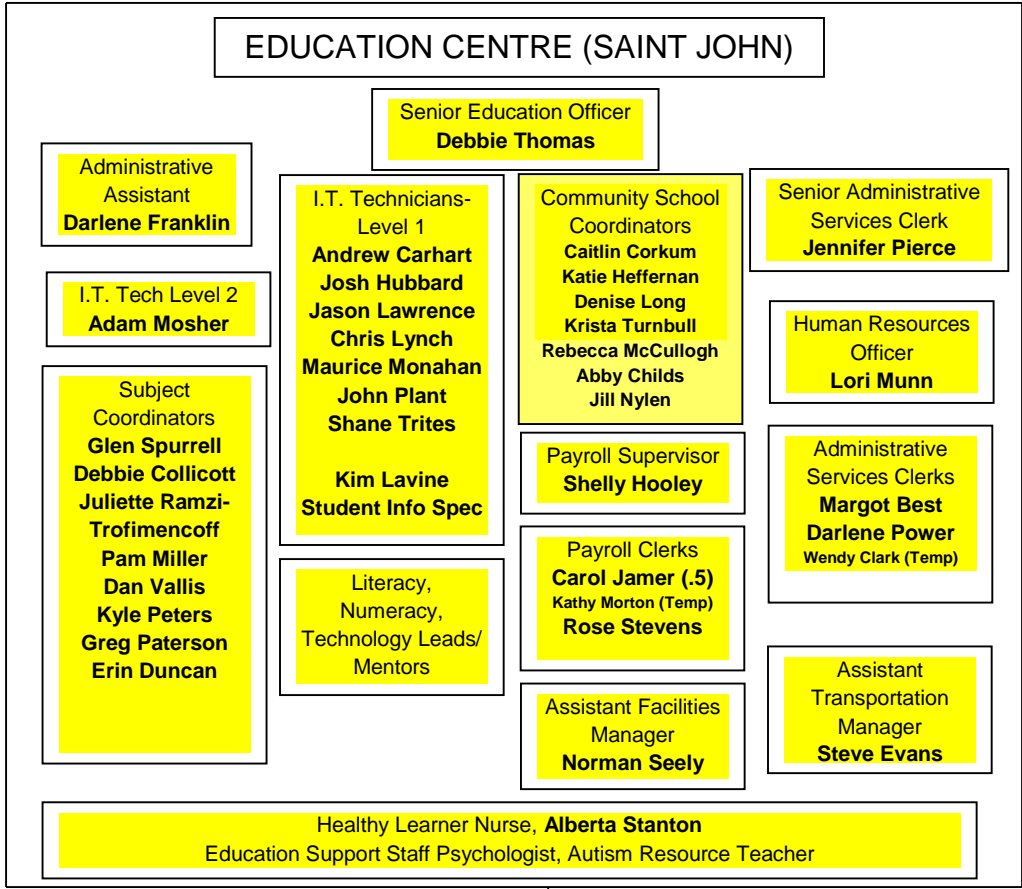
EDUCATION CENTRE (SAINT JOHN)

Senior Education Officer
Debbie Thomas

Administrative Assistant
Darlene Franklin

I.T. Tech Level 2
Adam Mosher

Subject Coordinators
Glen Spurrell
Debbie Collicott
Juliette Ramzi-Trofimencoff
Pam Miller
Dan Vallis
Kyle Peters
Greg Paterson
Erin Duncan

I.T. Technicians-Level 1
Andrew Carhart
Josh Hubbard
Jason Lawrence
Chris Lynch
Maurice Monahan
John Plant
Shane Trites

Kim Lavine
Student Info Spec

Literacy, Numeracy, Technology Leads/ Mentors

Community School Coordinators
Caitlin Corkum
Katie Heffernan
Denise Long
Krista Turnbull
Rebecca McCullogh
Abby Childs
Jill Nylen

Payroll Supervisor
Shelly Hooley

Payroll Clerks
Carol Jamer (.5)
Kathy Morton (Temp)
Rose Stevens

Assistant Facilities Manager
Norman Seely

Senior Administrative Services Clerk
Jennifer Pierce

Human Resources Officer
Lori Munn

Administrative Services Clerks
Margot Best
Darlene Power
Wendy Clark (Temp)

Assistant Transportation Manager
Steve Evans

Healthy Learner Nurse, Alberta Stanton
Education Support Staff Psychologist, Autism Resource Teacher